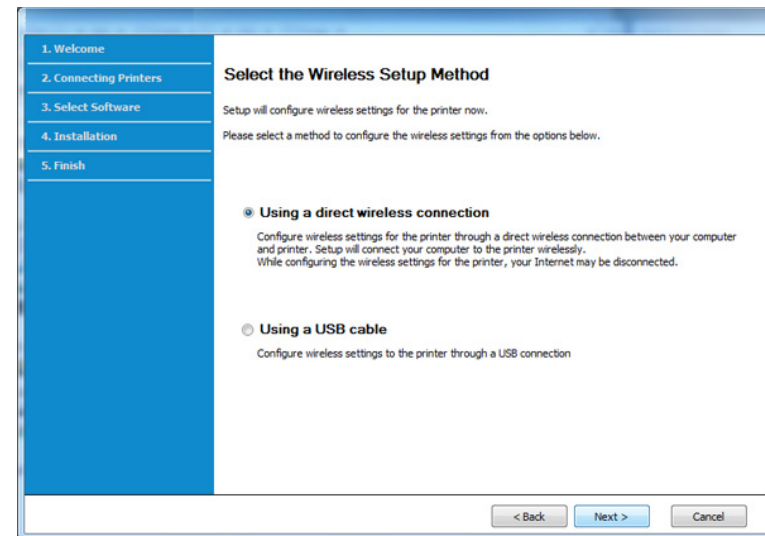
1. Welcome
2. Connecting Printers
3. Select Software
4. Installation
5. Finish

Select the Wireless Setup Method

Setup will configure wireless settings for the printer now.

Please select a method to configure the wireless settings from the options below.

Using a direct wireless connection

Configure wireless settings for the printer through a direct wireless connection between your computer and printer. Setup will connect your computer to the printer wirelessly.
While configuring the wireless settings for the printer, your Internet may be disconnected.

Using a USB cable

Configure wireless settings to the printer through a USB connection

< Back
Next >
Cancel